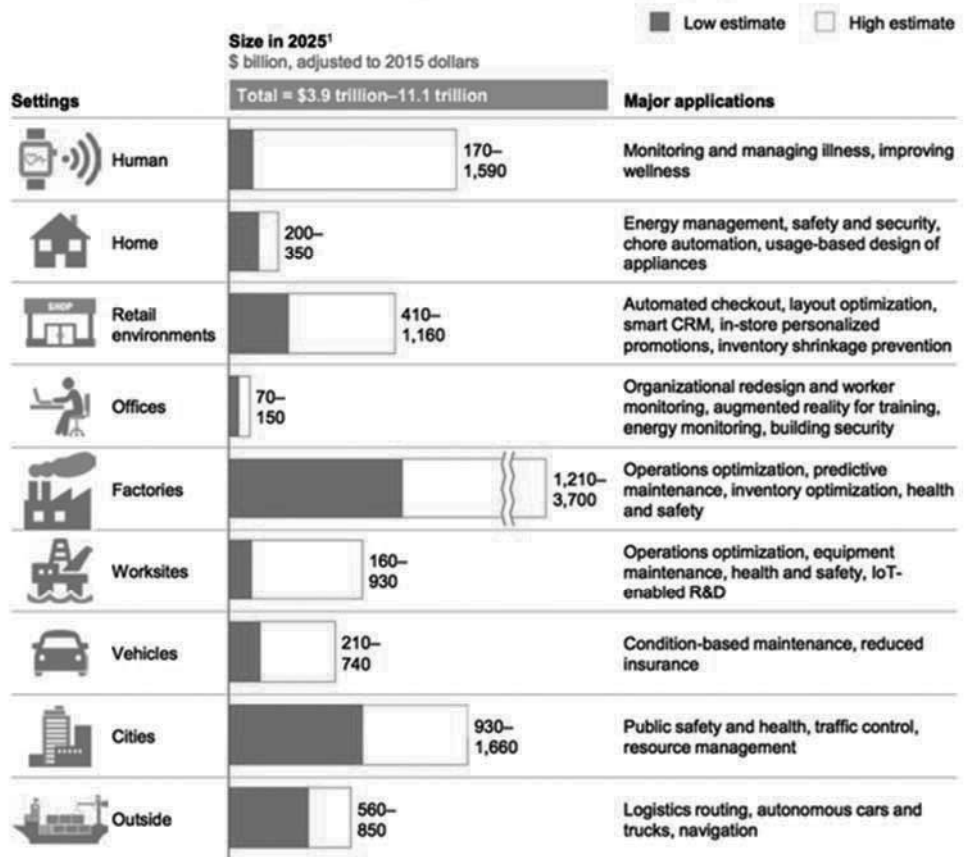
Low estimate High estimate

Size in 2025¹
$ billion, adjusted to 2015 dollars

Settings

Total = \$3.9 trillion–11.1 trillion

Major applications

| Settings | Size | Major applications |
|---|---|---|
| Human | 170–1,590 | Monitoring and managing illness, improving wellness |
| Home | 200–350 | Energy management, safety and security, chore automation, usage-based design of appliances |
| Retail environments | 410–1,160 | Automated checkout, layout optimization, smart CRM, in-store personalized promotions, inventory shrinkage prevention |
| Offices | 70–150 | Organizational redesign and worker monitoring, augmented reality for training, energy monitoring, building security |
| Factories | 1,210–3,700 | Operations optimization, predictive maintenance, inventory optimization, health and safety |
| Worksites | 160–930 | Operations optimization, equipment maintenance, health and safety, IoT-enabled R&D |
| Vehicles | 210–740 | Condition-based maintenance, reduced insurance |
| Cities | 930–1,660 | Public safety and health, traffic control, resource management |
| Outside | 560–850 | Logistics routing, autonomous cars and trucks, navigation |

SHOP